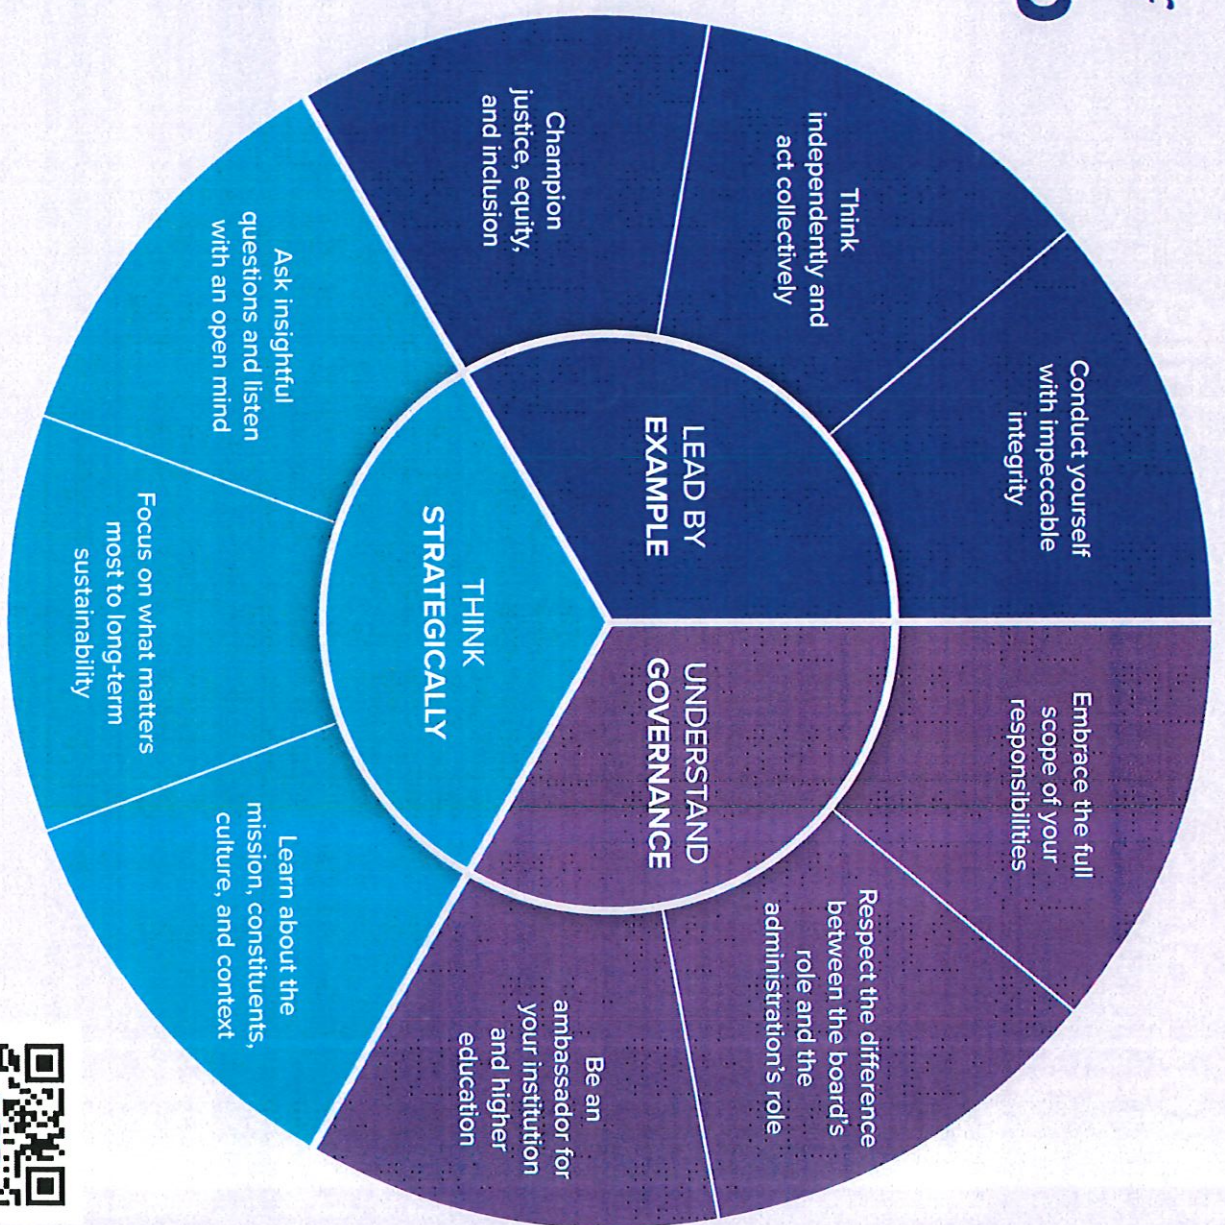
LEAD BY EXAMPLE

Conduct yourself with impeccable integrity

Think independently and act collectively

Champion justice, equity, and inclusion

UNDERSTAND GOVERNANCE

Embrace the full scope of your responsibilities

Respect the difference between the board's role and the administration's role

Be an ambassador for your institution and higher education

THINK STRATEGICALLY

Learn about the mission, constituents, culture, and context

Focus on what matters most to long-term sustainability

Ask insightful questions and listen with an open mind